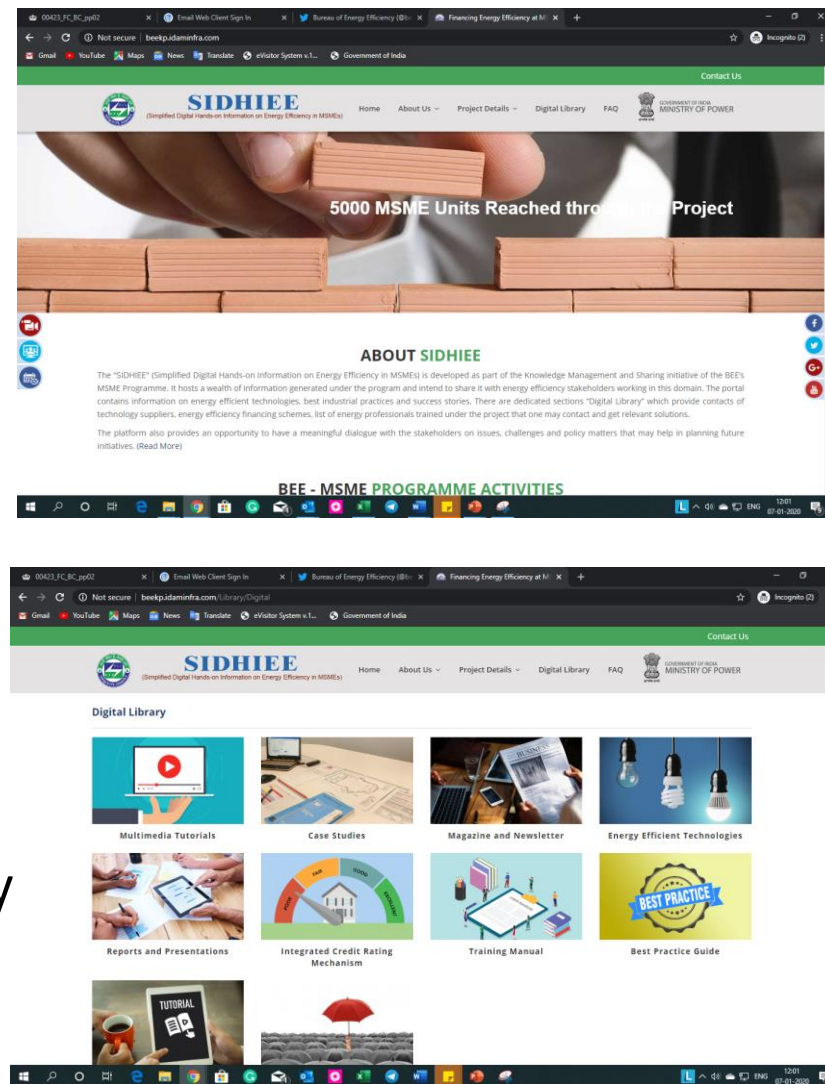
00423_FC_BC_pp02 × Email Web Client Sign In × Bureau of Energy Efficiency (@be × Financing Energy Efficiency at M ×

Not secure | beekp.idaminfra.com

Incognito (2)

Gmail YouTube Maps News Translate eVisitor System v.1... Government of India

Contact Us

SIDHIEE
(Simplified Digital Hands-on Information on Energy Efficiency in MSMEs)

Home About Us Project Details Digital Library FAQ

GOVERNMENT OF INDIA
MINISTRY OF POWER

5000 MSME Units Reached thro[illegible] Project

ABOUT SIDHIEE

The "SIDHIEE" (Simplified Digital Hands-on Information on Energy Efficiency in MSMEs) is developed as part of the Knowledge Management and Sharing initiative of the BEE's MSME Programme. It hosts a wealth of information generated under the program and intend to share it with energy efficiency stakeholders working in this domain. The portal contains information on energy efficient technologies, best industrial practices and success stories. There are dedicated sections "Digital Library" which provide contacts of technology suppliers, energy efficiency financing schemes, list of energy professionals trained under the project that one may contact and get relevant solutions.

The platform also provides an opportunity to have a meaningful dialogue with the stakeholders on issues, challenges and policy matters that may help in planning future initiatives. (Read More)

BEE - MSME PROGRAMME ACTIVITIES

ENG 12:01 07-01-2020

00423_FC_BC_pp02 × Email Web Client Sign In × Bureau of Energy Efficiency (@be × Financing Energy Efficiency at M ×

Not secure | beekp.idaminfra.com/Library/Digital

Incognito (2)

Gmail YouTube Maps News Translate eVisitor System v.1... Government of India

Contact Us

SIDHIEE
(Simplified Digital Hands-on Information on Energy Efficiency in MSMEs)

Home About Us Project Details Digital Library FAQ

GOVERNMENT OF INDIA
MINISTRY OF POWER

Digital Library

Multimedia Tutorials

Case Studies

BUSINESS

Magazine and Newsletter

Energy Efficient Technologies

Reports and Presentations

POOR FAIR GOOD EXCELLENT

Integrated Credit Rating Mechanism

Training Manual

BEST PRACTICE

Best Practice Guide

TUTORIAL

ENG 12:01 07-01-2020